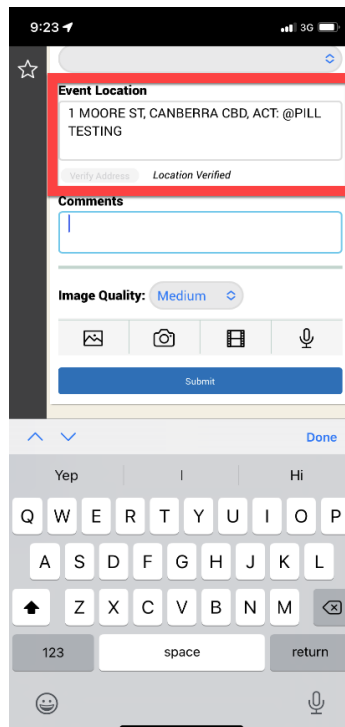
9:23 3G

Event Location
1 MOORE ST, CANBERRA CBD, ACT: @PILL TESTING

Verify Address Location Verified

Comments

Image Quality: Medium

Submit

Done

Yep I Hi

Q W E R T Y U I O P
A S D F G H J K L
Z X C V B N M
123 space return